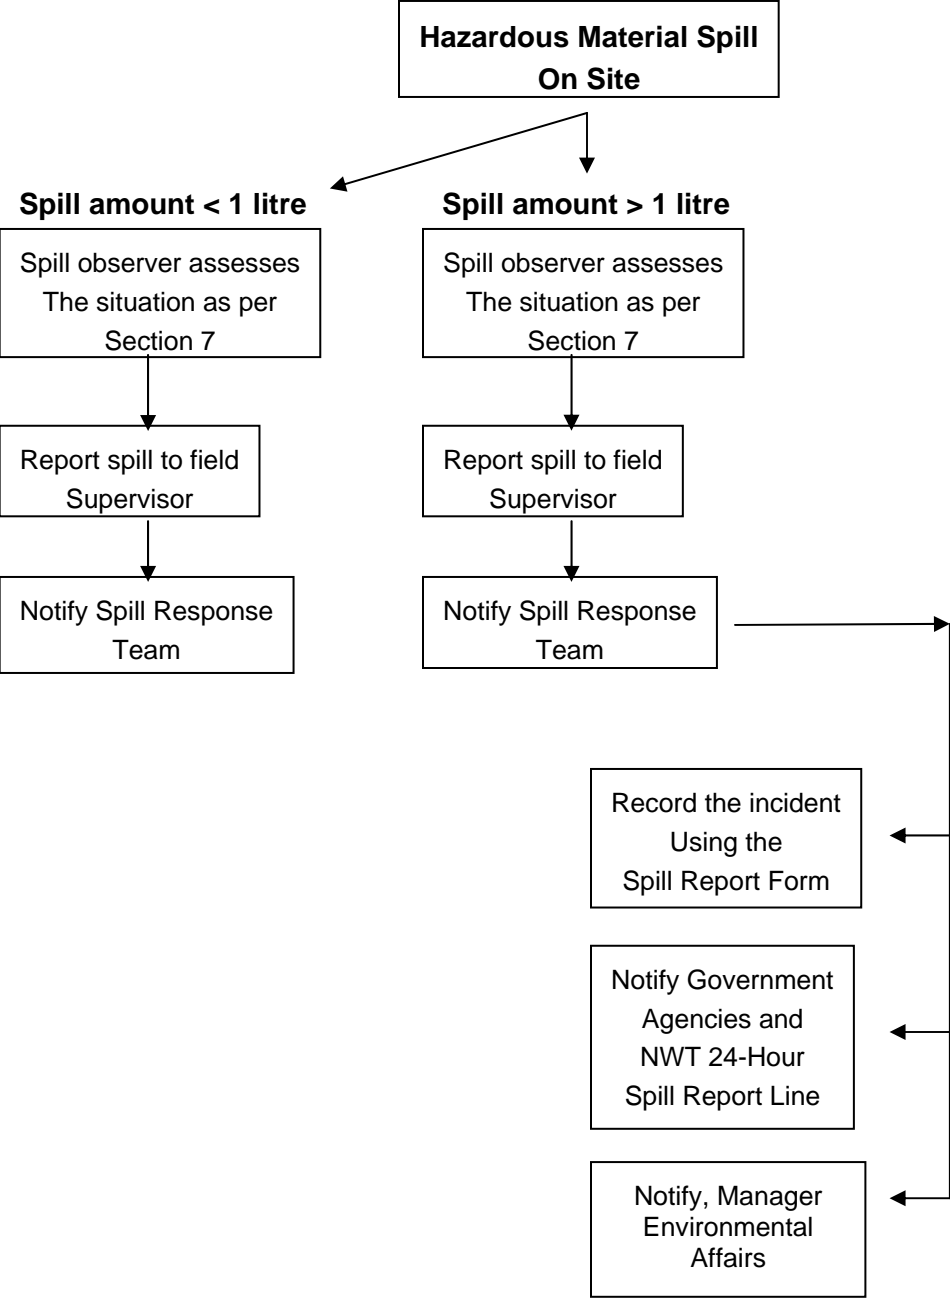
Hazardous Material Spill On Site

Spill amount < 1 litre

Spill observer assesses The situation as per Section 7

Report spill to field Supervisor

Notify Spill Response Team

Spill amount > 1 litre

Spill observer assesses The situation as per Section 7

Report spill to field Supervisor

Notify Spill Response Team

Record the incident Using the Spill Report Form

Notify Government Agencies and NWT 24-Hour Spill Report Line

Notify, Manager Environmental Affairs